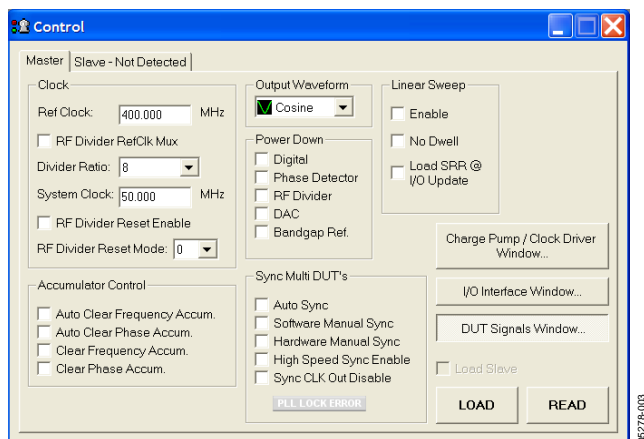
Control

Master | Slave - Not Detected

Clock
Ref Clock: 400.000 MHz
RF Divider RefClk Mux
Divider Ratio: 8
System Clock: 50.000 MHz
RF Divider Reset Enable
RF Divider Reset Mode: 0

Accumulator Control
Auto Clear Frequency Accum.
Auto Clear Phase Accum.
Clear Frequency Accum.
Clear Phase Accum.

Output Waveform
Cosine

Power Down
Digital
Phase Detector
RF Divider
DAC
Bandgap Ref.

Sync Multi DUT's
Auto Sync
Software Manual Sync
Hardware Manual Sync
High Speed Sync Enable
Sync CLK Out Disable
PLL LOCK ERROR

Linear Sweep
Enable
No Dwell
Load SRR @ I/O Update

Charge Pump / Clock Driver Window...

I/O Interface Window...

DUT Signals Window...

Load Slave

LOAD

READ

05278-003